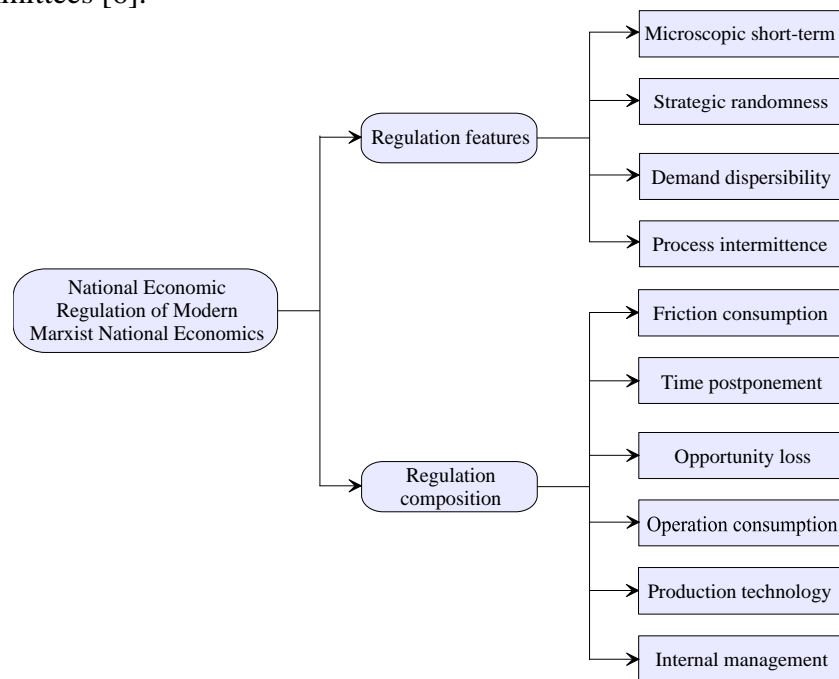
mittees [8].

National Economic Regulation of Modern Marxist National Economics

Regulation features

Microscopic short-term

Strategic randomness

Demand dispersibility

Process intermittence

Regulation composition

Friction consumption

Time postponement

Opportunity loss

Operation consumption

Production technology

Internal management